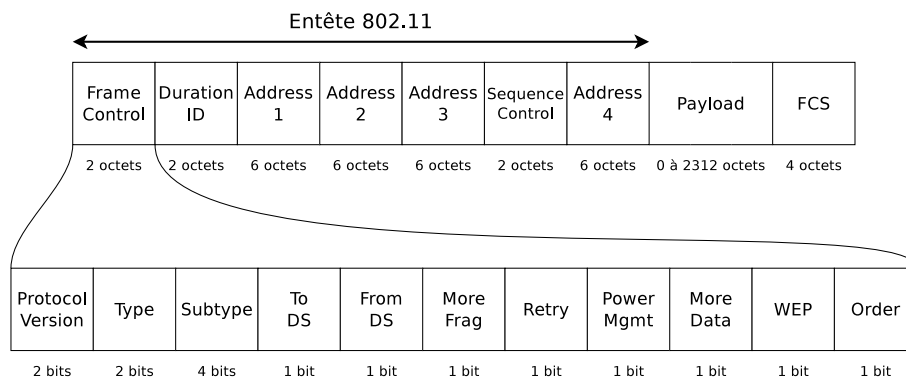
Entête 802.11

| Frame Control | Duration ID | Address 1 | Address 2 | Address 3 | Sequence Control | Address 4 | Payload | FCS |
|---|---|---|---|---|---|---|---|---|
| 2 octets | 2 octets | 6 octets | 6 octets | 6 octets | 2 octets | 6 octets | 0 à 2312 octets | 4 octets |

| Protocol Version | Type | Subtype | To DS | From DS | More Frag | Retry | Power Mgmt | More Data | WEP | Order |
|---|---|---|---|---|---|---|---|---|---|---|
| 2 bits | 2 bits | 4 bits | 1 bit | 1 bit | 1 bit | 1 bit | 1 bit | 1 bit | 1 bit | 1 bit |